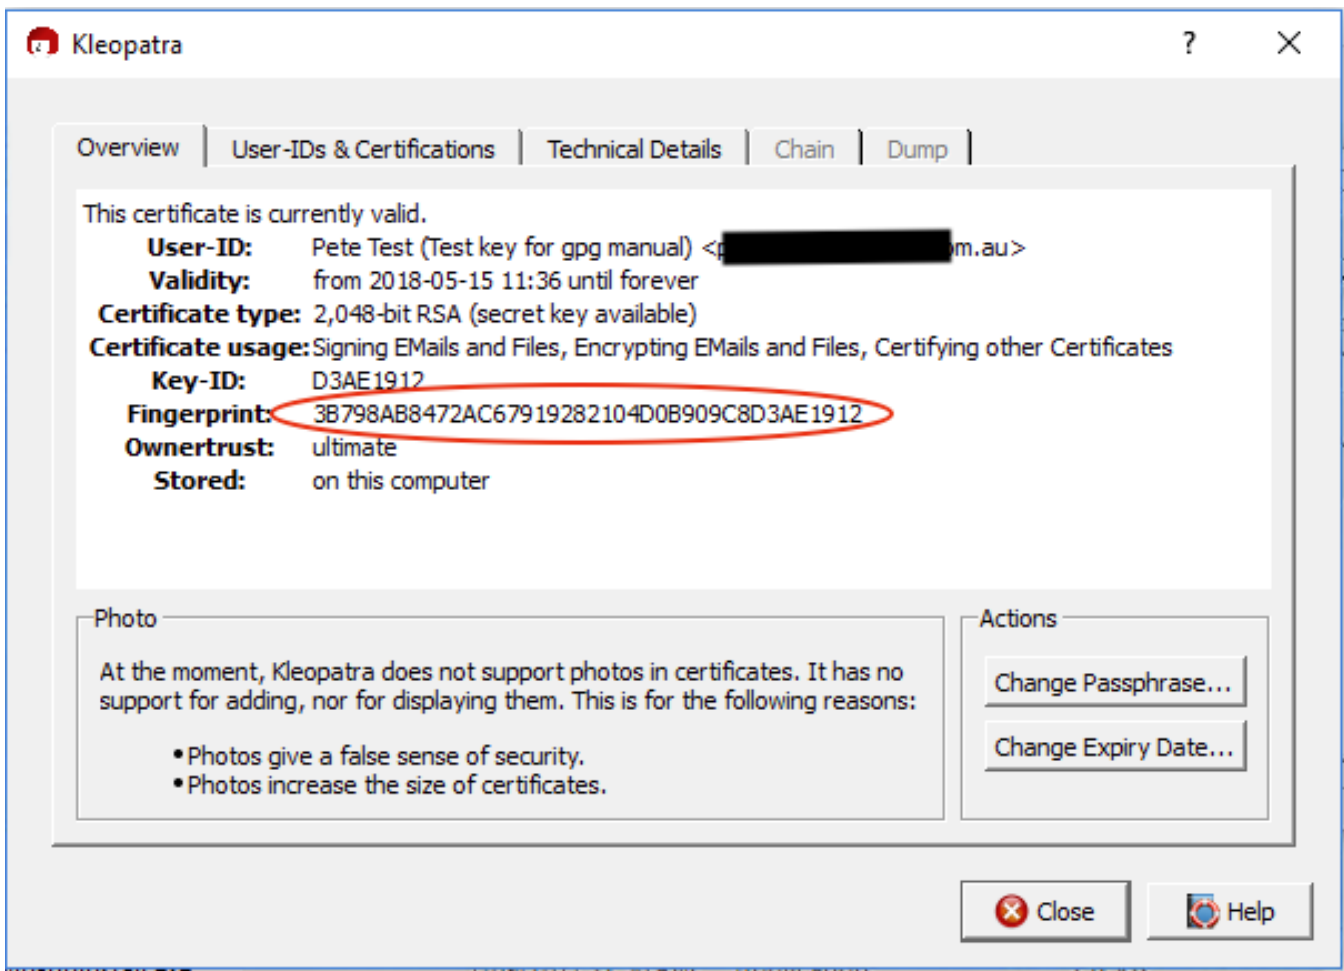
Kleopatra ? ×

Overview | User-IDs & Certifications | Technical Details | Chain | Dump

This certificate is currently valid.

User-ID: Pete Test (Test key for gpg manual) <p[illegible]m.au>
Validity: from 2018-05-15 11:36 until forever
Certificate type: 2,048-bit RSA (secret key available)
Certificate usage: Signing EMails and Files, Encrypting EMails and Files, Certifying other Certificates
Key-ID: D3AE1912
Fingerprint: 3B798AB8472AC67919282104D0B909C8D3AE1912
Ownertrust: ultimate
Stored: on this computer

Photo

At the moment, Kleopatra does not support photos in certificates. It has no support for adding, nor for displaying them. This is for the following reasons:

• Photos give a false sense of security.
• Photos increase the size of certificates.

Actions

Change Passphrase...

Change Expiry Date...

Close

Help